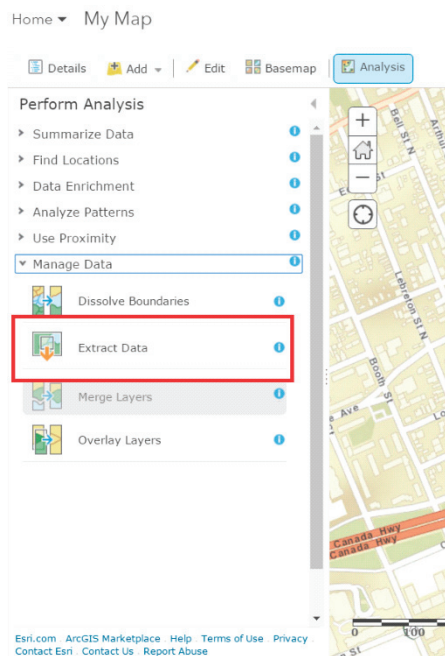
Home ▾ My Map

Details Add ▾ Edit Basemap Analysis

Perform Analysis

Summarize Data
Find Locations
Data Enrichment
Analyze Patterns
Use Proximity
Manage Data

Dissolve Boundaries
Extract Data
Merge Layers
Overlay Layers

Bell St N
Arthur
Lebreton St N
Booth St
Ave
Canada Hwy
Canada Hwy
0
100

Esri.com · ArcGIS Marketplace · Help · Terms of Use · Privacy · Contact Esri · Contact Us · Report Abuse